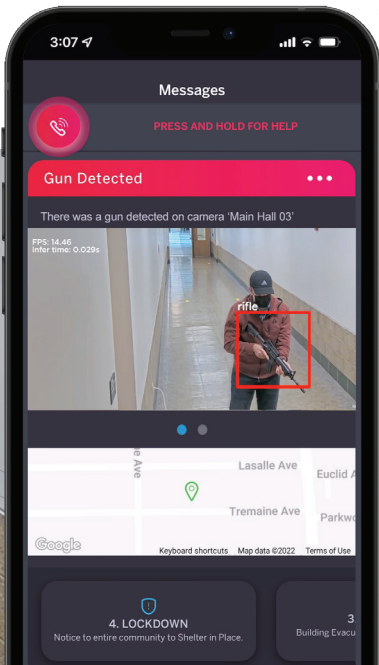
3:07

Messages

PRESS AND HOLD FOR HELP

Gun Detected •••

There was a gun detected on camera 'Main Hall 03'

FPS: 14.46
Infer time: 0.029s

rifle

Ave
Lasalle Ave
Euclid A
Tremaine Ave
Parkw

Google
Keyboard shortcuts Map data ©2022 Terms of Use

4. LOCKDOWN
Notice to entire community to Shelter in Place.

3
Building Evacu